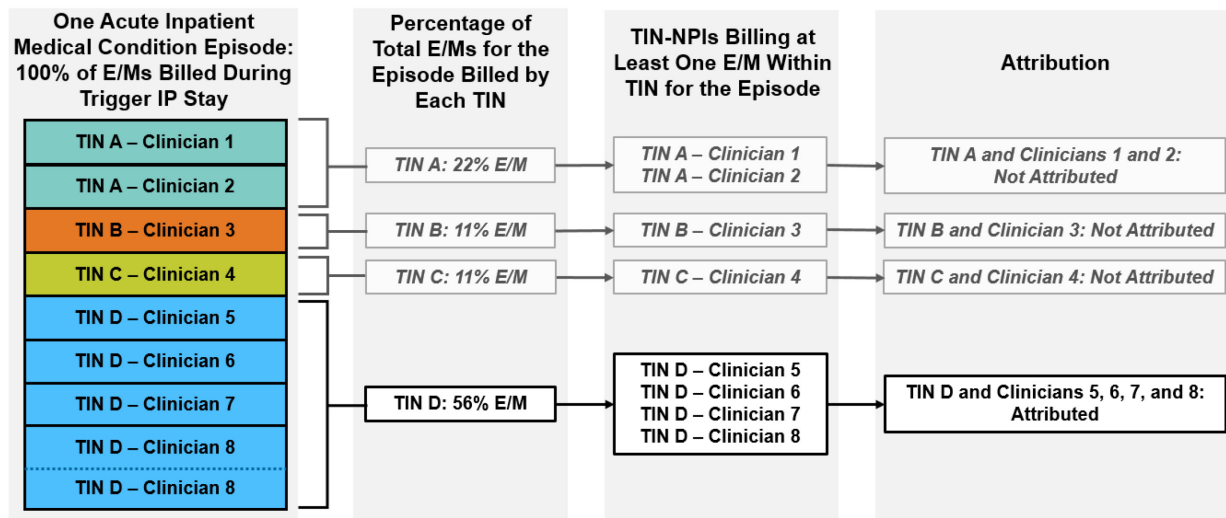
One Acute Inpatient Medical Condition Episode: 100% of E/Ms Billed During Trigger IP Stay

TIN A – Clinician 1
TIN A – Clinician 2
TIN B – Clinician 3
TIN C – Clinician 4
TIN D – Clinician 5
TIN D – Clinician 6
TIN D – Clinician 7
TIN D – Clinician 8
TIN D – Clinician 8

Percentage of Total E/Ms for the Episode Billed by Each TIN

TIN A: 22% E/M
TIN B: 11% E/M
TIN C: 11% E/M
TIN D: 56% E/M

TIN-NPIs Billing at Least One E/M Within TIN for the Episode

TIN A – Clinician 1
TIN A – Clinician 2
TIN B – Clinician 3
TIN C – Clinician 4
TIN D – Clinician 5
TIN D – Clinician 6
TIN D – Clinician 7
TIN D – Clinician 8

Attribution

TIN A and Clinicians 1 and 2: Not Attributed
TIN B and Clinician 3: Not Attributed
TIN C and Clinician 4: Not Attributed
TIN D and Clinicians 5, 6, 7, and 8: Attributed